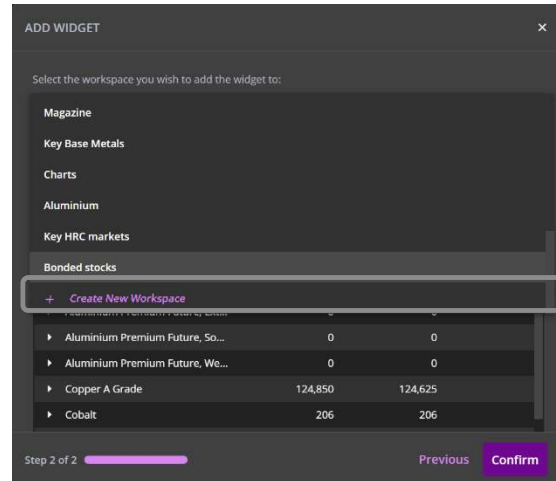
ADD WIDGET ×

Select the workspace you wish to add the widget to:

Magazine

Key Base Metals

Charts

Aluminium

Key HRC markets

Bonded stocks

+ Create New Workspace

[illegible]

| | | |
|---|---|---|
| ▸ Aluminium Premium Future, So... | 0 | 0 |
| ▸ Aluminium Premium Future, We... | 0 | 0 |
| ▸ Copper A Grade | 124,850 | 124,625 |
| ▸ Cobalt | 206 | 206 |

Step 2 of 2

Previous Confirm